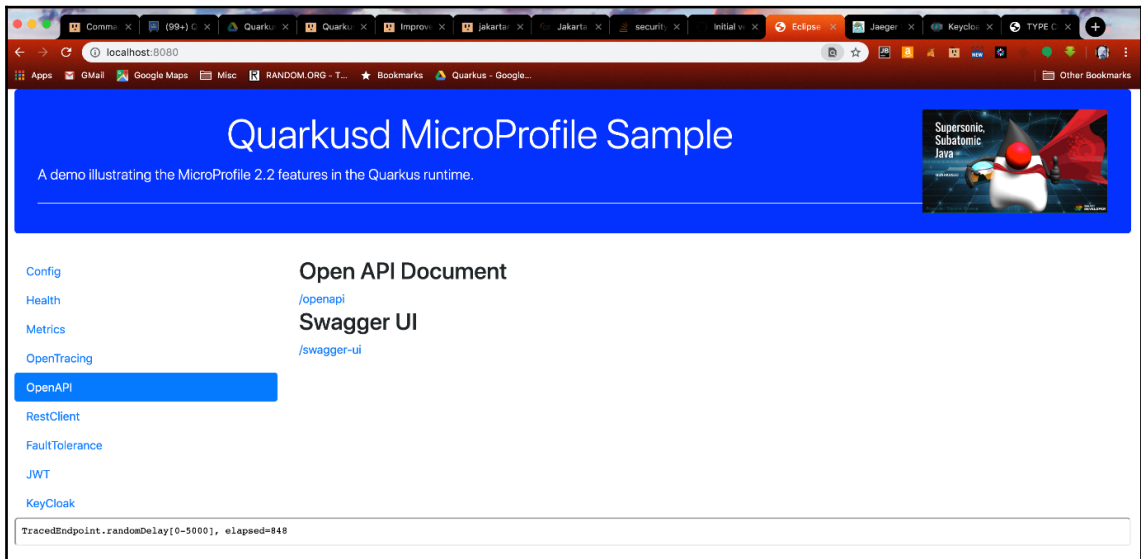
Comma | (99+) | Quarku | Quarku | Improv | jakarta | Jakarta | security | Initial v | Eclipse | Jaeger | Keycloa | TYPE C

localhost:8080

Apps | GMail | Google Maps | Misc | RANDOM.ORG - T... | Bookmarks | Quarkus - Google... | Other Bookmarks

Quarkusd MicroProfile Sample

A demo illustrating the MicroProfile 2.2 features in the Quarkus runtime.

Supersonic, Subatomic Java

Config

Health

Metrics

OpenTracing

OpenAPI

RestClient

FaultTolerance

JWT

KeyCloak

Open API Document

/openapi

Swagger UI

/swagger-ui

TracedEndpoint.randomDelay[0-5000], elapsed=848